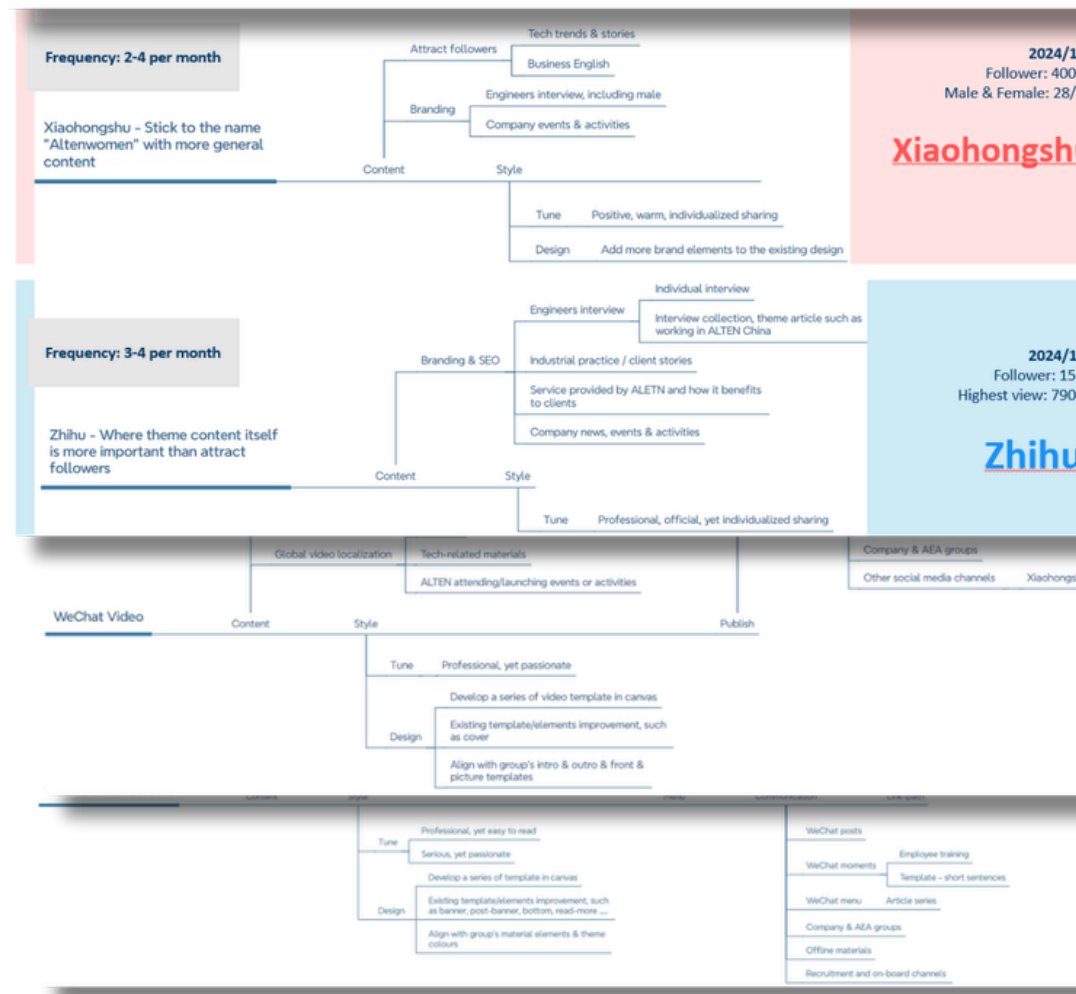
Frequency: 2-4 per month

Xiaohongshu - Stick to the name "Altenwomen" with more general content

Attract followers
Tech trends & stories
Business English
Branding
Engineers interview, including male
Company events & activities
Content
Style
Tune
Positive, warm, individualized sharing
Design
Add more brand elements to the existing design

2024/1
Follower: 400
Male & Female: 28/
Xiaohongsh

Frequency: 3-4 per month

Zhihu - Where theme content itself is more important than attract followers

Branding & SEO
Engineers interview
Individual interview
Interview collection, theme article such as working in ALTEN China
Industrial practice / client stories
Service provided by ALETN and how it benefits to clients
Company news, events & activities
Content
Style
Tune
Professional, official, yet individualized sharing

2024/1
Follower: 15
Highest view: 790
Zhihu

Global video localization
Tech-related materials
ALTEN attending/launching events or activities
Company & AEA groups
Other social media channels
Xiaohongs
WeChat Video
Content
Style
Publish
Tune
Professional, yet passionate
Design
Develop a series of video template in canvas
Existing template/elements improvement, such as cover
Align with group's intro & outro & front & picture templates

Content
Style
Tune
Professional, yet easy to read
Serious, yet passionate
Design
Develop a series of template in canvas
Existing template/elements improvement, such as banner, post-banner, bottom, read-more ...
Align with group's material elements & theme colours
WeChat posts
WeChat moments
Employee training
Template - short sentences
WeChat menu
Article series
Company & AEA groups
Offline materials
Recruitment and on-board channels